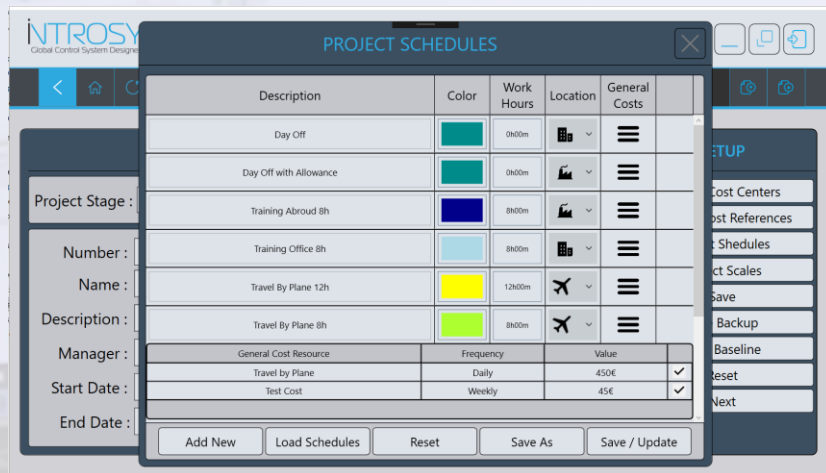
INTROSY
Global Control System Designe

PROJECT SCHEDULES

| Description | Color | Work Hours | Location | General Costs |
|---|---|---|---|---|
| Day Off | | 0h00m | | |
| Day Off with Allowance | | 0h00m | | |
| Training Abroud 8h | | 8h00m | | |
| Training Office 8h | | 8h00m | | |
| Travel By Plane 12h | | 12h00m | | |
| Travel By Plane 8h | | 8h00m | | |

| General Cost Resource | Frequency | Value | |
|---|---|---|---|
| Travel by Plane | Daily | 450€ | ✓ |
| Test Cost | Weekly | 45€ | ✓ |

Add New
Load Schedules
Reset
Save As
Save / Update

Project Stage :
Number :
Name :
Description :
Manager :
Start Date :
End Date :

ETUP
Cost Centers
ost References
t Shedules
ct Scales
Save
Backup
Baseline
Reset
Next